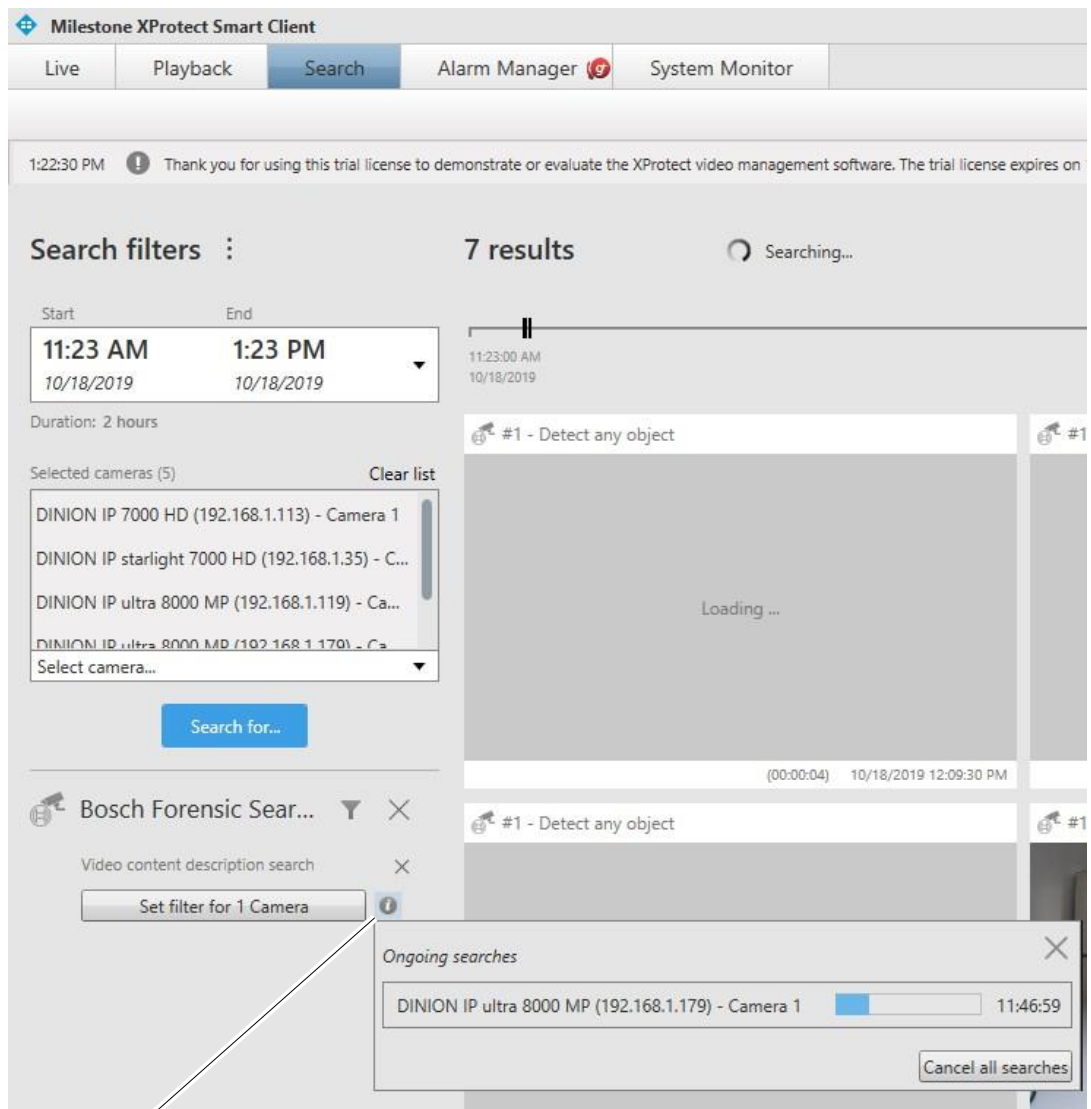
Milestone XProtect Smart Client

Live | Playback | Search | Alarm Manager | System Monitor

1:22:30 PM Thank you for using this trial license to demonstrate or evaluate the XProtect video management software. The trial license expires on

Search filters ⋮

7 results

Searching...

Start
End
11:23 AM
10/18/2019
1:23 PM
10/18/2019

11:23:00 AM
10/18/2019

Duration: 2 hours

Selected cameras (5)
Clear list

DINION IP 7000 HD (192.168.1.113) - Camera 1
DINION IP starlight 7000 HD (192.168.1.35) - C...
DINION IP ultra 8000 MP (192.168.1.119) - Ca...
DINION IP ultra 8000 MP (192.168.1.179) - Ca
Select camera...

Search for...

#1 - Detect any object

#1

Loading ...

(00:00:04) 10/18/2019 12:09:30 PM

Bosch Forensic Sear...

Video content description search

Set filter for 1 Camera

#1 - Detect any object

#1

Ongoing searches

DINION IP ultra 8000 MP (192.168.1.179) - Camera 1
11:46:59

Cancel all searches